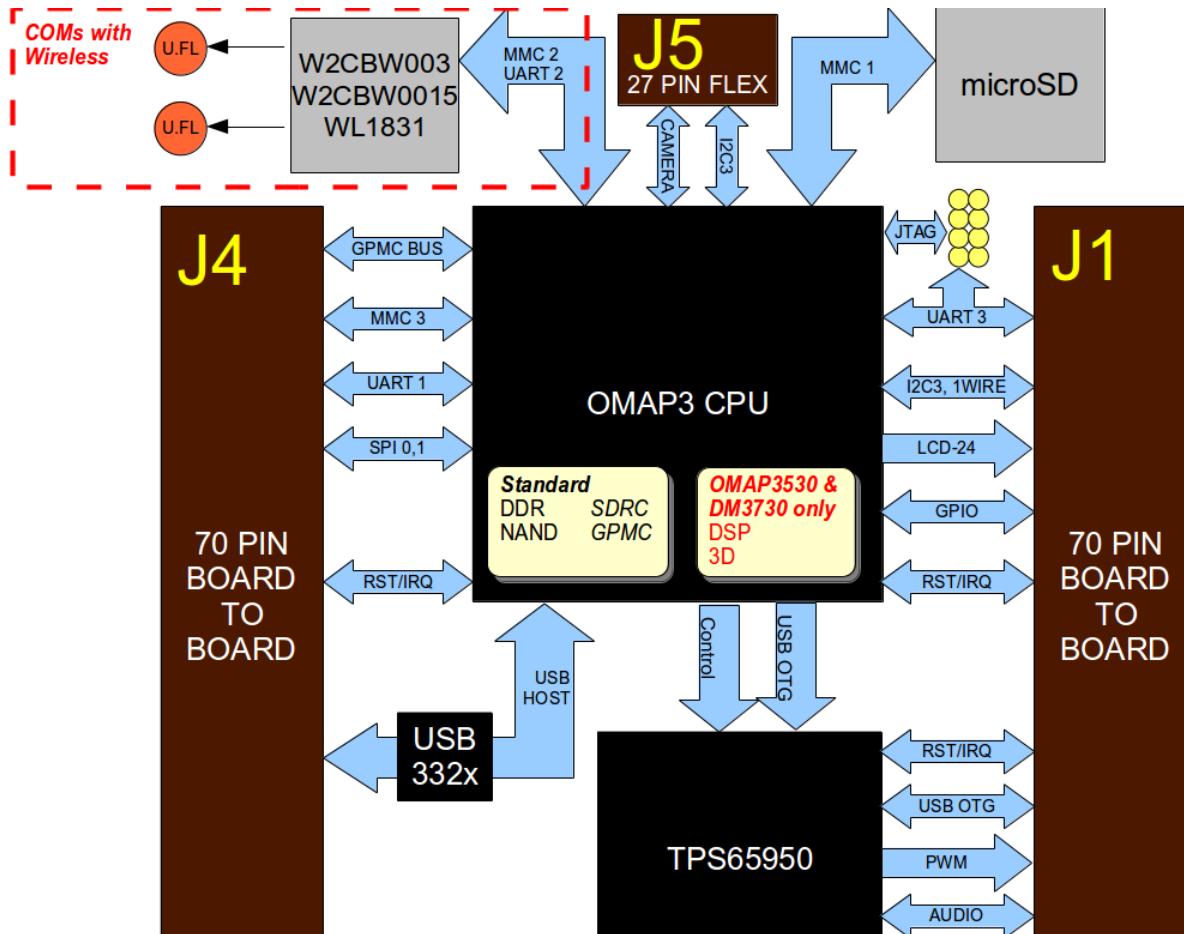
COMs with Wireless

U.FL

U.FL

W2CBW003
W2CBW0015
WL1831

MMC 2
UART 2

J5
27 PIN FLEX

CAMERA

I2C3

MMC 1

microSD

J4

GPMC BUS

MMC 3

UART 1

SPI 0,1

RST/IRQ

70 PIN BOARD TO BOARD

OMAP3 CPU

Standard
DDR SDRC
NAND GPMC

OMAP3530 & DM3730 only
DSP
3D

JTAG

J1

UART 3

I2C3, 1WIRE

LCD-24

GPIO

RST/IRQ

70 PIN BOARD TO BOARD

USB HOST

USB 332x

Control

USB OTG

TPS65950

RST/IRQ

USB OTG

PWM

AUDIO